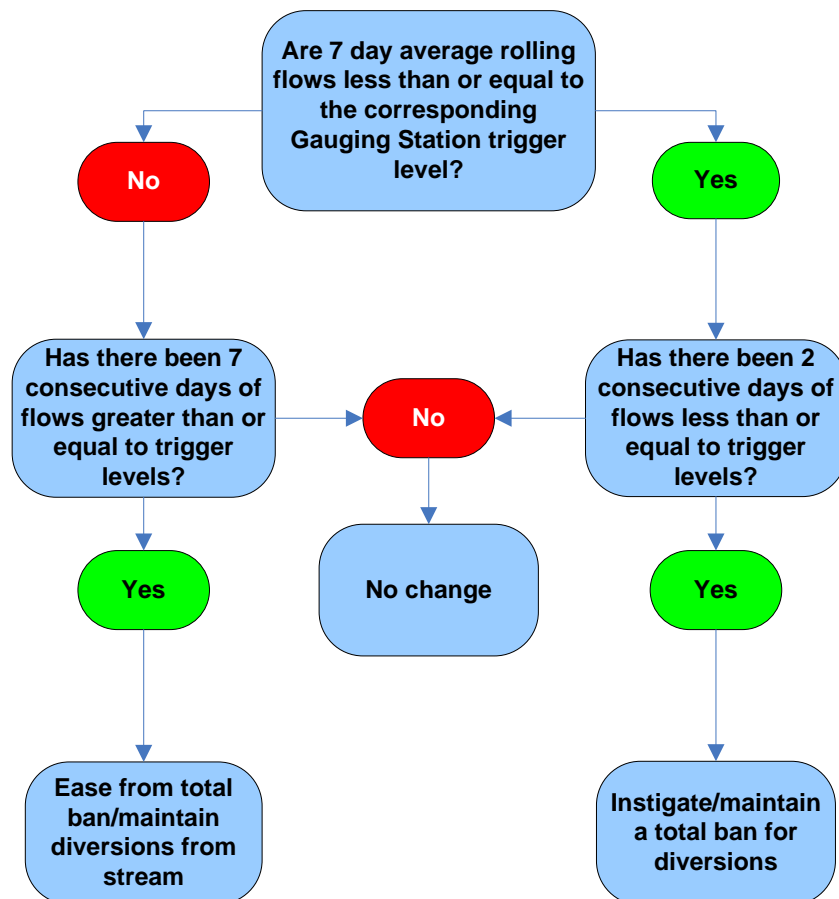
Are 7 day average rolling flows less than or equal to the corresponding Gauging Station trigger level?

No

Yes

Has there been 7 consecutive days of flows greater than or equal to trigger levels?

No

Has there been 2 consecutive days of flows less than or equal to trigger levels?

Yes

No change

Yes

Ease from total ban/maintain diversions from stream

Instigate/maintain a total ban for diversions